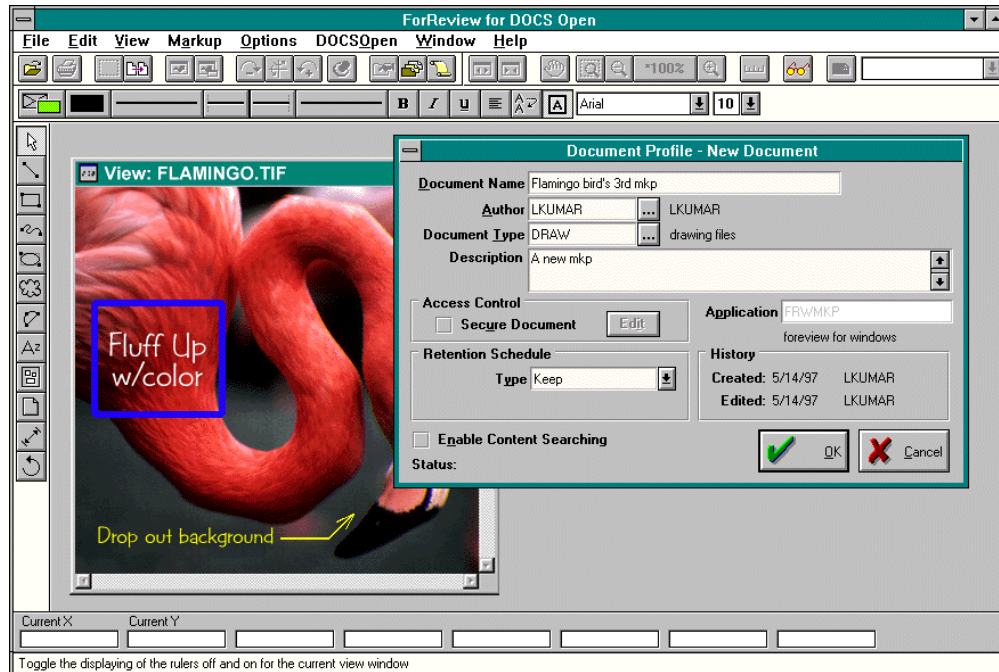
ForReview for DOCS Open

File Edit View Markup Options DOCSOpen Window Help

*100%

B I u

Arial 10

View: FLAMINGO.TIF

Fluff Up w/color

Drop out background

Document Profile - New Document

Document Name Flamingo bird's 3rd mkp

Author LKUMAR ... LKUMAR

Document Type DRAW ... drawing files

Description A new mkp

Access Control

Secure Document Edit

Application FRWMKP

foreview for windows

Retention Schedule

Type Keep

History

Created: 5/14/97 LKUMAR

Edited: 5/14/97 LKUMAR

Enable Content Searching

Status:

OK Cancel

Current X Current Y

Toggle the displaying of the rulers off and on for the current view window